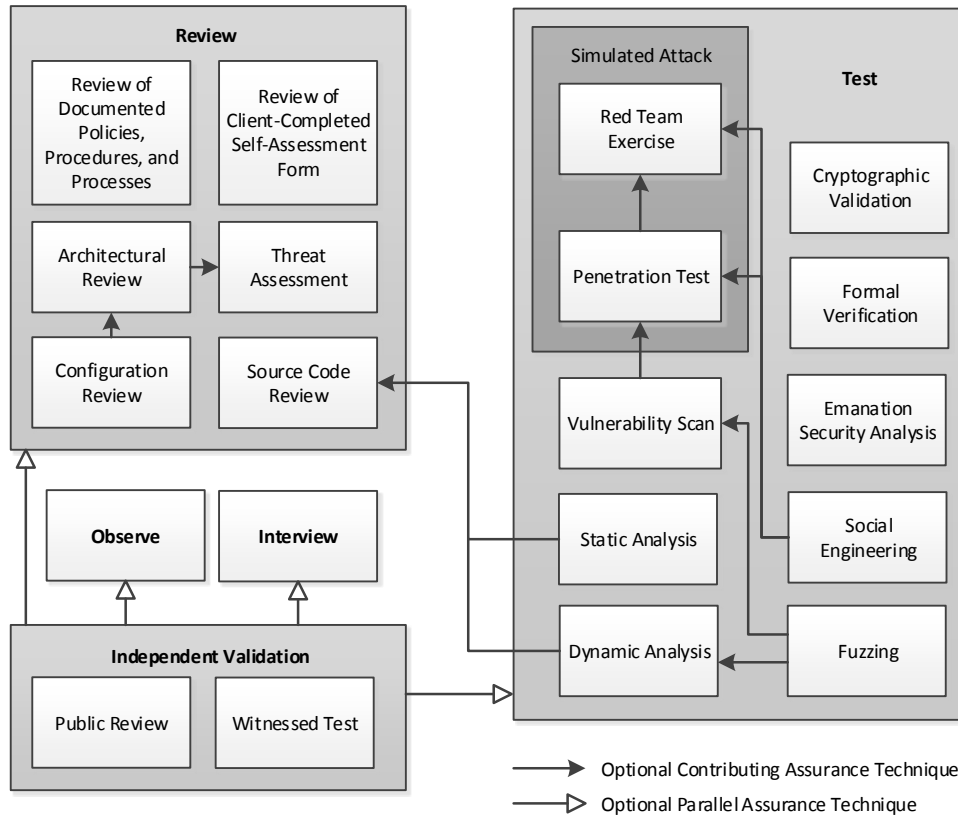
Review

Review of Documented Policies, Procedures, and Processes

Review of Client-Completed Self-Assessment Form

Architectural Review

Threat Assessment

Configuration Review

Source Code Review

Simulated Attack

Test

Red Team Exercise

Cryptographic Validation

Penetration Test

Formal Verification

Vulnerability Scan

Emanation Security Analysis

Observe

Interview

Static Analysis

Social Engineering

Independent Validation

Dynamic Analysis

Fuzzing

Public Review

Witnessed Test

Optional Contributing Assurance Technique

Optional Parallel Assurance Technique